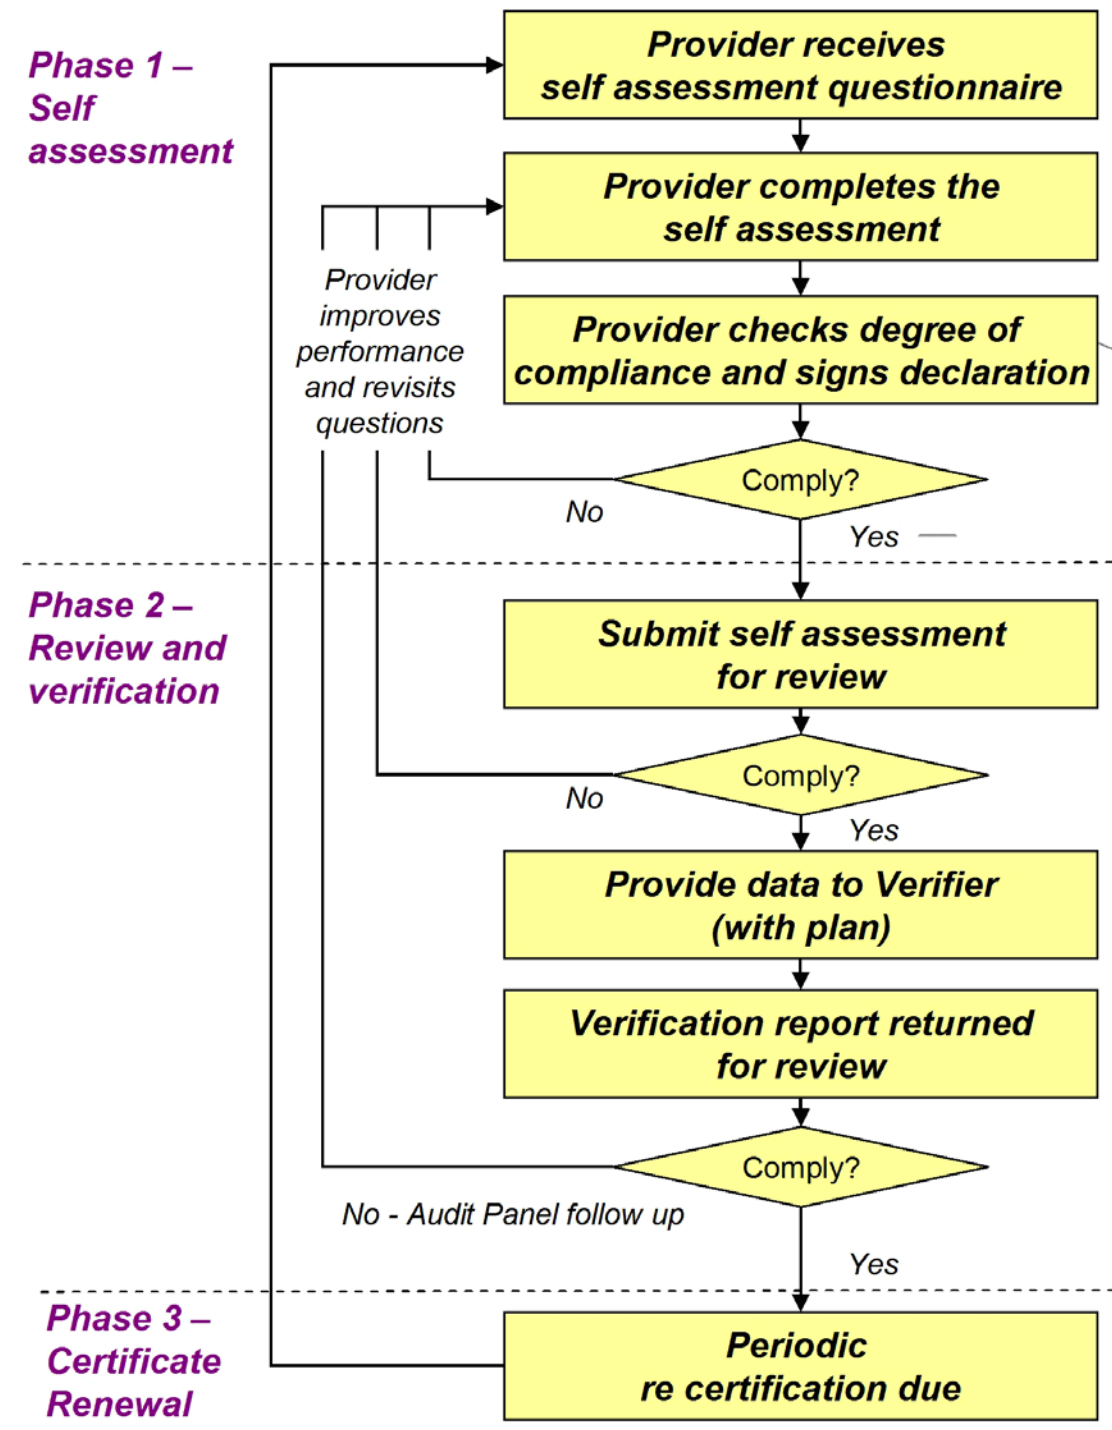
Phase 1 – Self assessment

Provider receives self assessment questionnaire

Provider completes the self assessment

Provider improves performance and revisits questions

Provider checks degree of compliance and signs declaration

Comply?

No

Yes

Phase 2 – Review and verification

Submit self assessment for review

Comply?

No

Yes

Provide data to Verifier (with plan)

Verification report returned for review

Comply?

No - Audit Panel follow up

Yes

Phase 3 – Certificate Renewal

Periodic re certification due